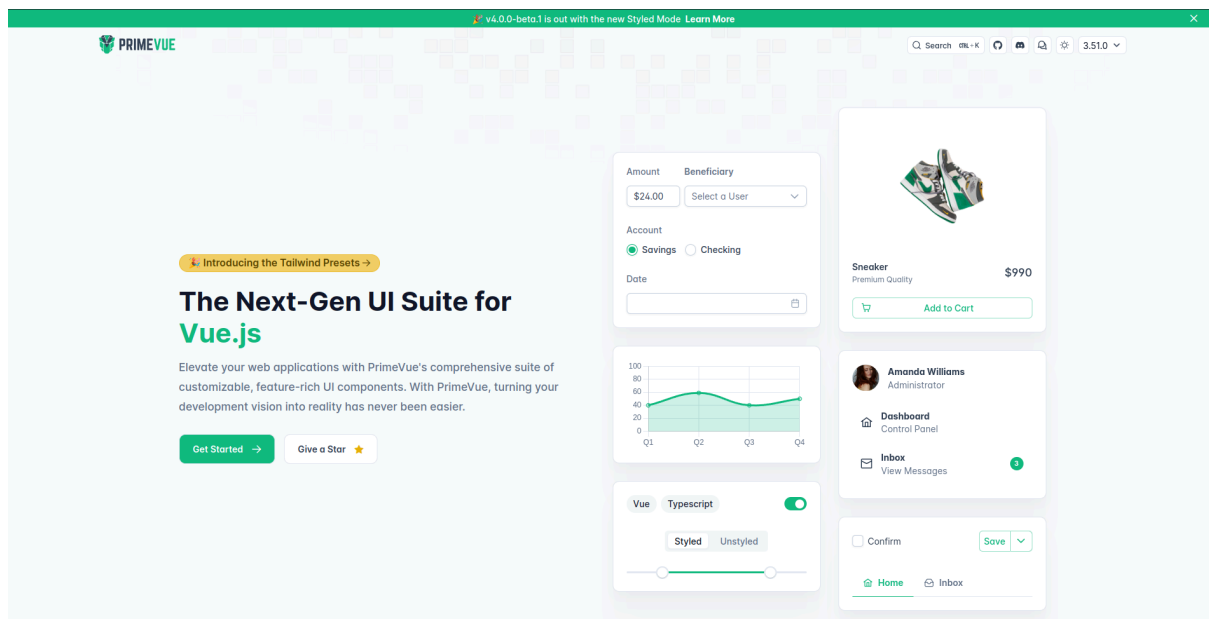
🎉 v4.0.0-beta.1 is out with the new Styled Mode Learn More

PRIMEVUE

Search ⌘+K

3.51.0

🎉 Introducing the Tailwind Presets →

The Next-Gen UI Suite for Vue.js

Elevate your web applications with PrimeVue's comprehensive suite of customizable, feature-rich UI components. With PrimeVue, turning your development vision into reality has never been easier.

Get Started →

Give a Star

Amount

Beneficiary

$24.00

Select a User

Account

Savings

Checking

Date

| 100 |
|---|
| 80 |
| 60 |
| 40 |
| 20 |
| 0 |

Q1 Q2 Q3 Q4

Vue

Typescript

Styled

Unstyled

Sneaker

Premium Quality

$990

Add to Cart

Amanda Williams

Administrator

Dashboard

Control Panel

Inbox

View Messages

3

Confirm

Save

Home

Inbox